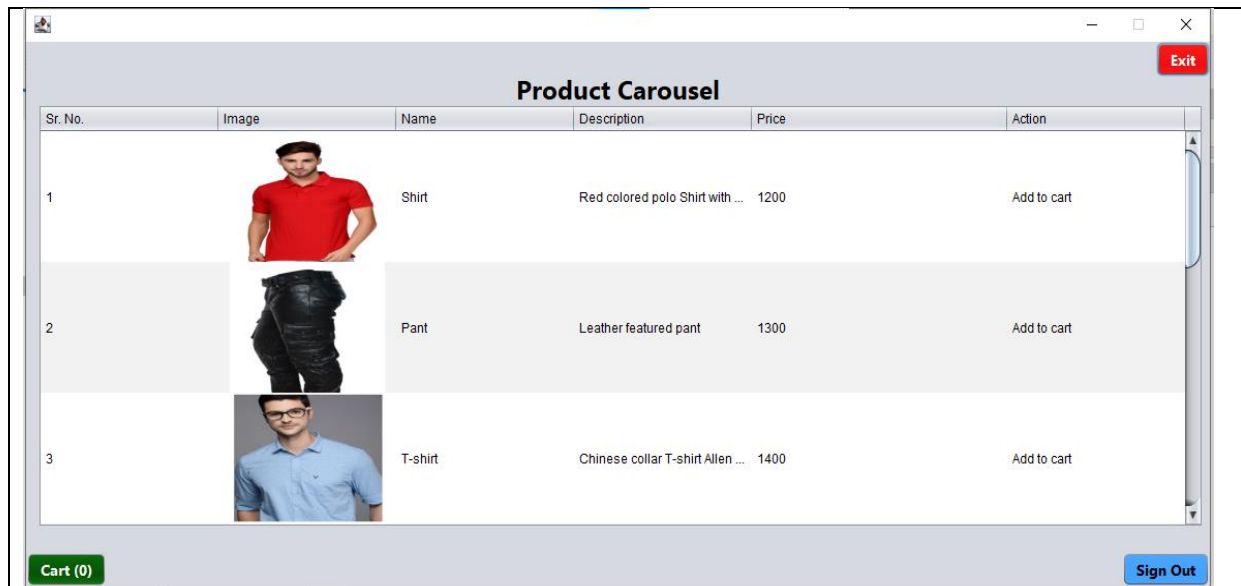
Exit

Product Carousel

| Sr. No. | Image | Name | Description | Price | Action |
|---|---|---|---|---|---|
| 1 | | Shirt | Red colored polo Shirt with ... | 1200 | Add to cart |
| 2 | | Pant | Leather featured pant | 1300 | Add to cart |
| 3 | | T-shirt | Chinese collar T-shirt Allen ... | 1400 | Add to cart |

Cart (0)

Sign Out